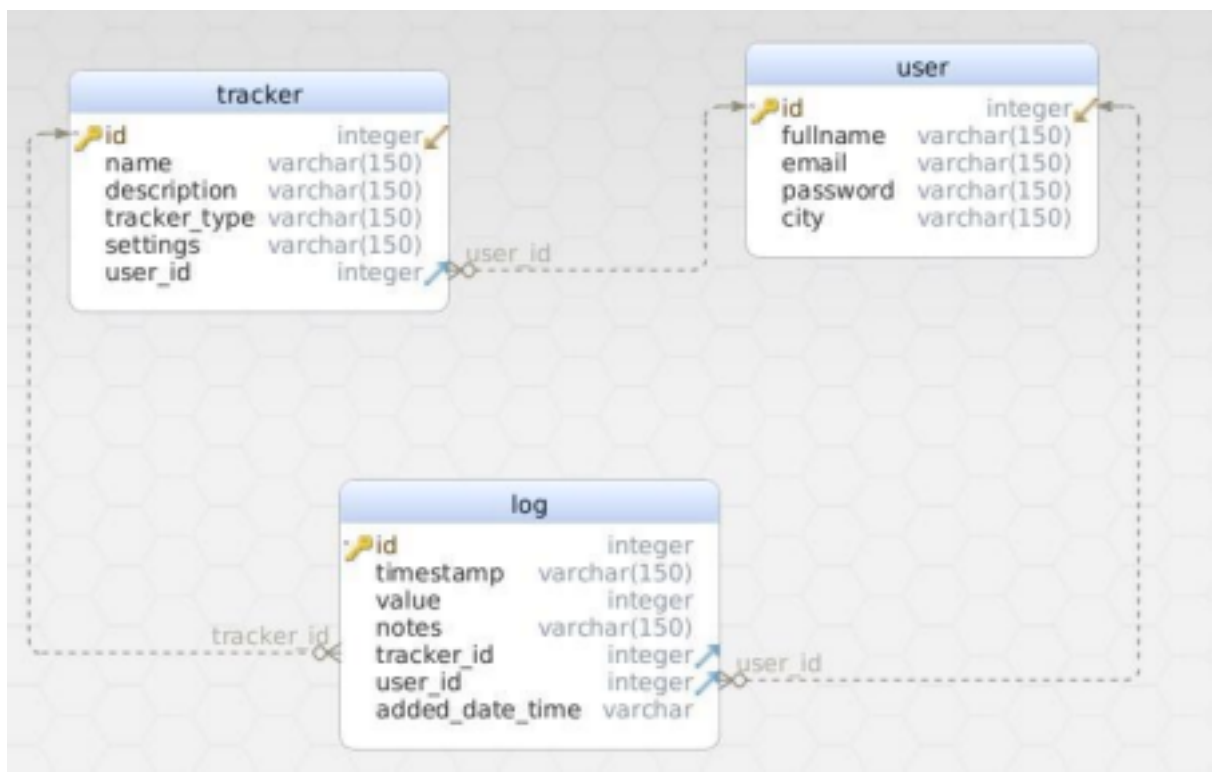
tracker

| | |
|---|---|
| id | integer |
| name | varchar(150) |
| description | varchar(150) |
| tracker_type | varchar(150) |
| settings | varchar(150) |
| user_id | integer |

user_id

user

| | |
|---|---|
| id | integer |
| fullname | varchar(150) |
| email | varchar(150) |
| password | varchar(150) |
| city | varchar(150) |

log

| | |
|---|---|
| id | integer |
| timestamp | varchar(150) |
| value | integer |
| notes | varchar(150) |
| tracker_id | integer |
| user_id | integer |
| added_date_time | varchar |

tracker_id

user_id